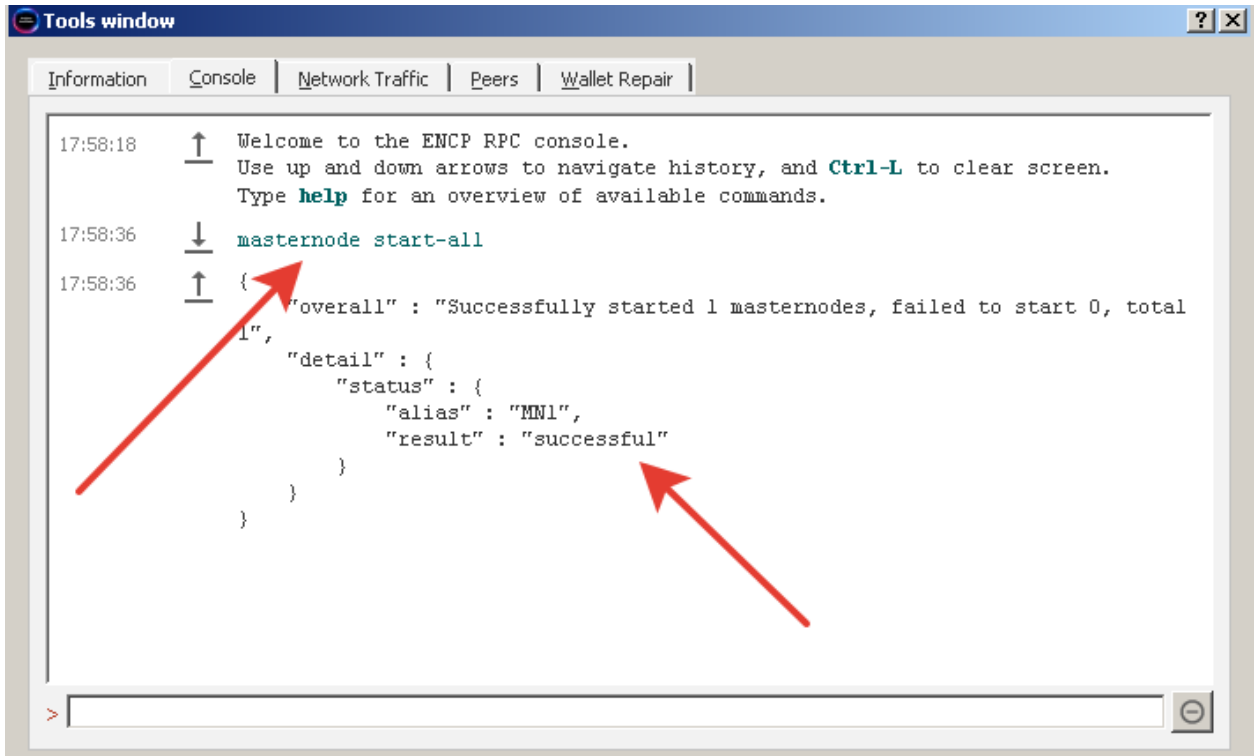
Tools window

? X

Information | Console | Network Traffic | Peers | Wallet Repair

17:58:18 Welcome to the ENCP RPC console.
Use up and down arrows to navigate history, and Ctrl-L to clear screen.
Type help for an overview of available commands.

17:58:36 masternode start-all

17:58:36 {
"overall" : "Successfully started 1 masternodes, failed to start 0, total 1",
"detail" : {
"status" : {
"alias" : "MN1",
"result" : "successful"
}
}
}

>